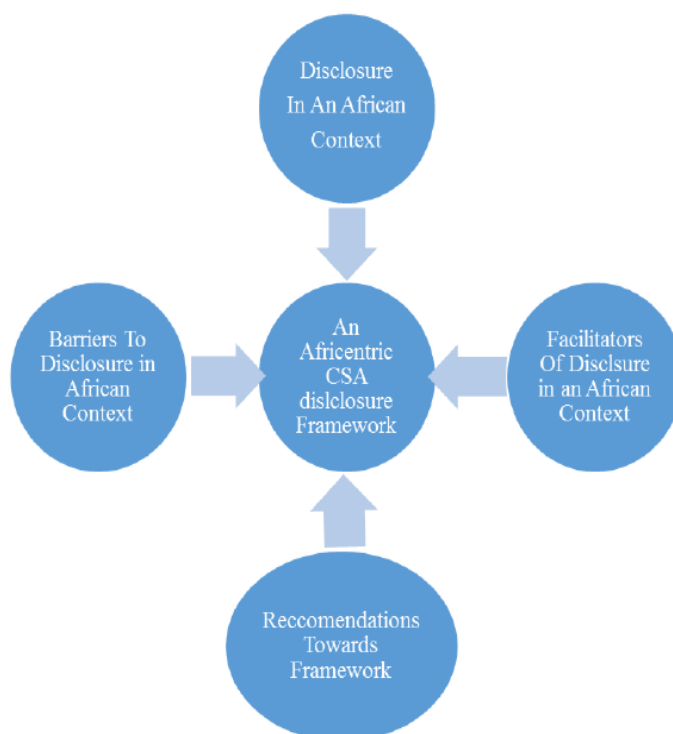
Disclosure In An African Context

Barriers To Disclosure in African Context

An Africentric CSA dislclosure Framework

Facilitators Of Disclsure in an African Context

Reccomendations Towards Framework